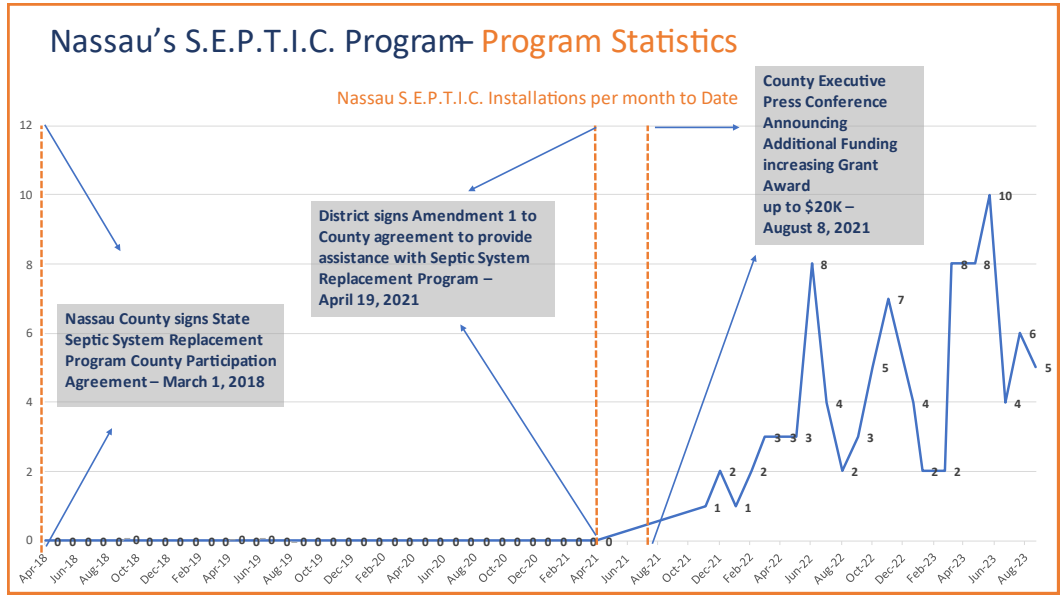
Nassau's S.E.P.T.I.C. Program– Program Statistics

Nassau S.E.P.T.I.C. Installations per month to Date

County Executive Press Conference Announcing Additional Funding increasing Grant Award up to $20K – August 8, 2021

District signs Amendment 1 to County agreement to provide assistance with Septic System Replacement Program – April 19, 2021

Nassau County signs State Septic System Replacement Program County Participation Agreement – March 1, 2018

12
10
8
6
4
2
0

0 0 0 0 0 0 0 0 0 0 0 0 0 0 0 0 0 0 0 0 0 0 0 0 0 0 0 0 0 0 0 0 0 0 0 0 0 0

1 2 1 2 3 3 3 8 4 2 3 5 7 4 2 2 8 8 10 4 6 5

Apr-18 Jun-18 Aug-18 Oct-18 Dec-18 Feb-19 Apr-19 Jun-19 Aug-19 Oct-19 Dec-19 Feb-20 Apr-20 Jun-20 Aug-20 Oct-20 Dec-20 Feb-21 Apr-21 Jun-21 Aug-21 Oct-21 Dec-21 Feb-22 Apr-22 Jun-22 Aug-22 Oct-22 Dec-22 Feb-23 Apr-23 Jun-23 Aug-23